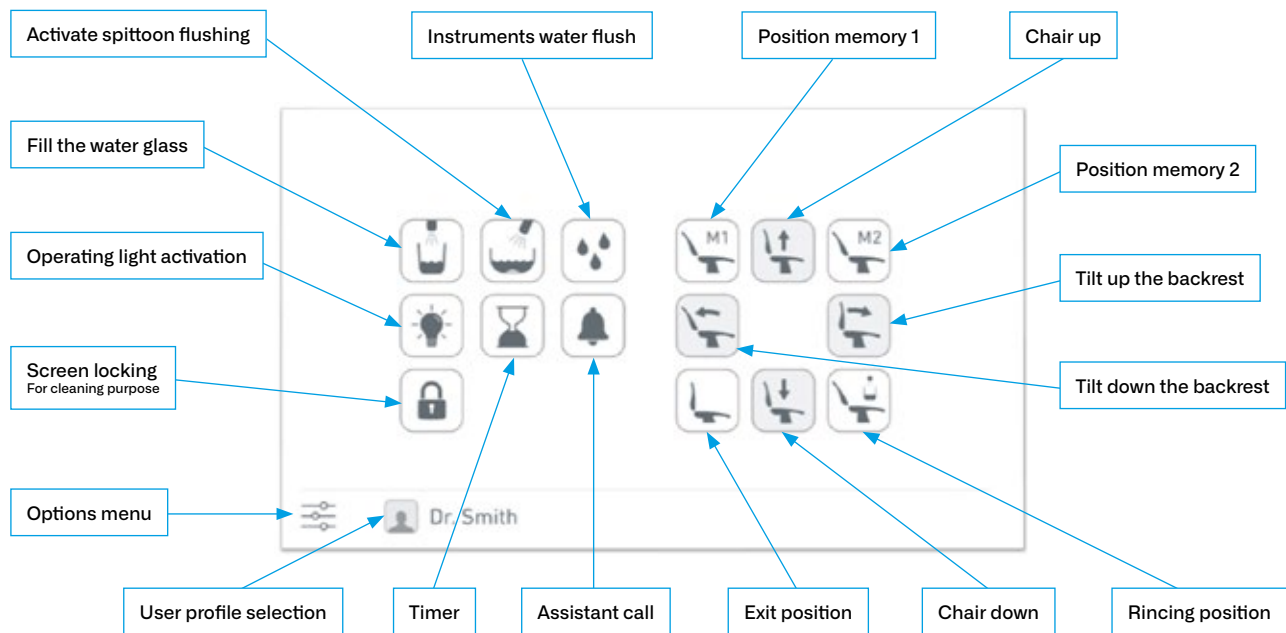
Activate spittoon flushing

Instruments water flush

Position memory 1

Chair up

Fill the water glass

Position memory 2

Operating light activation

Tilt up the backrest

Screen locking
For cleaning purpose

Tilt down the backrest

M1

M2

Options menu

Dr. Smith

User profile selection

Timer

Assistant call

Exit position

Chair down

Rincing position